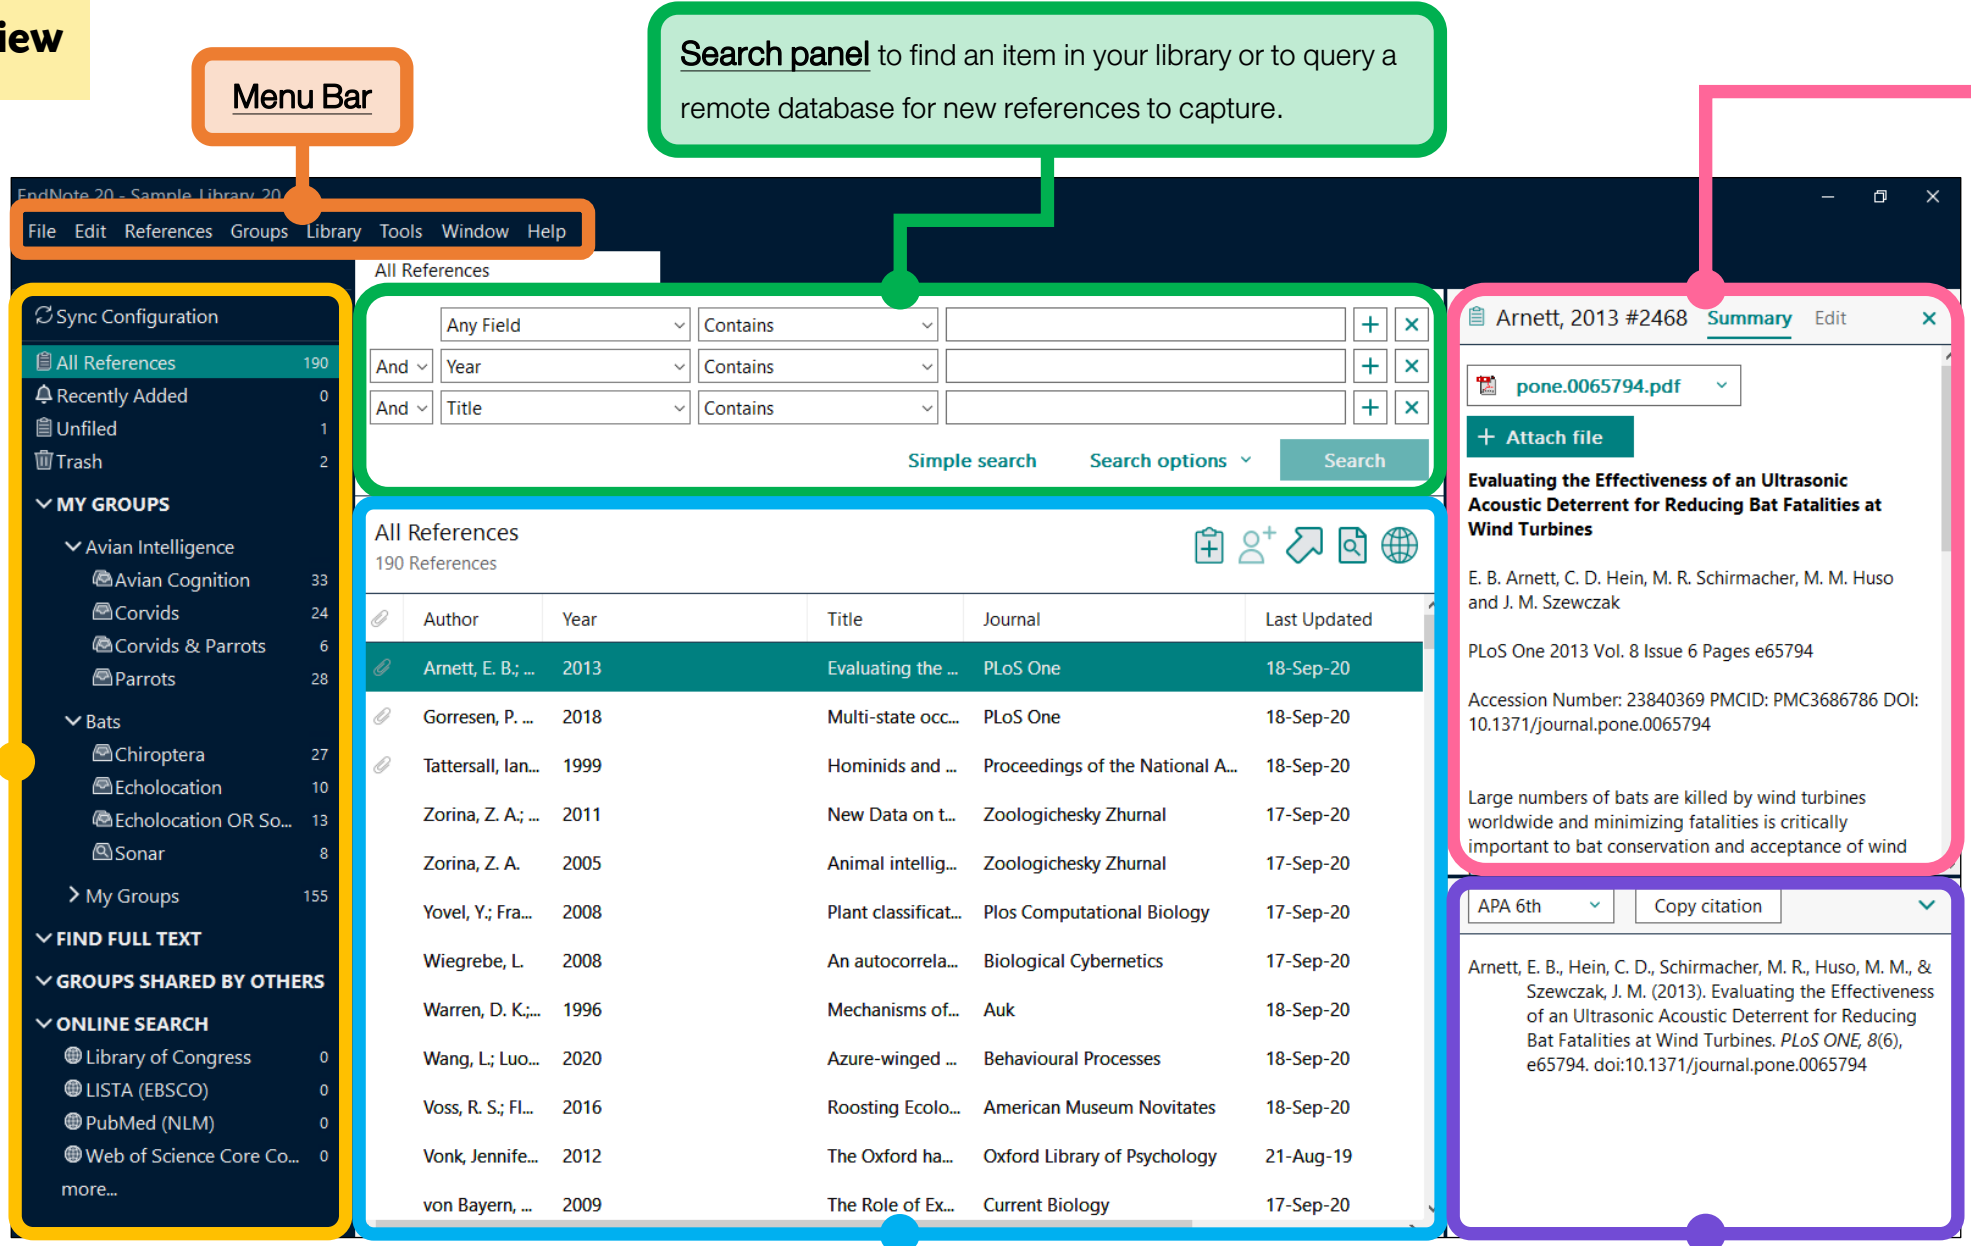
iew

Menu Bar

Search panel to find an item in your library or to query a remote database for new references to capture.

EndNote 20 - Sample Library 20

File Edit References Groups Library Tools Window Help

All References

Sync Configuration
All References 190
Recently Added 0
Unfiled 1
Trash 2
MY GROUPS
Avian Intelligence
Avian Cognition 33
Corvids 24
Corvids & Parrots 6
Parrots 28
Bats
Chiroptera 27
Echolocation 10
Echolocation OR So... 13
Sonar 8
My Groups 155
FIND FULL TEXT
GROUPS SHARED BY OTHERS
ONLINE SEARCH
Library of Congress 0
LISTA (EBSCO) 0
PubMed (NLM) 0
Web of Science Core Co... 0
more...

| | Any Field | Contains | | + | × |
|---|---|---|---|---|---|
| And | Year | Contains | | + | × |
| And | Title | Contains | | + | × |

Simple search Search options Search

All References
190 References

| Author | Year | Title | Journal | Last Updated |
|---|---|---|---|---|
| Arnett, E. B.; ... | 2013 | Evaluating the ... | PLoS One | 18-Sep-20 |
| Gorresen, P. ... | 2018 | Multi-state occ... | PLoS One | 18-Sep-20 |
| Tattersall, Ian... | 1999 | Hominids and ... | Proceedings of the National A... | 18-Sep-20 |
| Zorina, Z. A.; ... | 2011 | New Data on t... | Zoologichesky Zhurnal | 17-Sep-20 |
| Zorina, Z. A. | 2005 | Animal intellig... | Zoologichesky Zhurnal | 17-Sep-20 |
| Yovel, Y.; Fra... | 2008 | Plant classificat... | Plos Computational Biology | 17-Sep-20 |
| Wiegrebe, L. | 2008 | An autocorrela... | Biological Cybernetics | 17-Sep-20 |
| Warren, D. K.;... | 1996 | Mechanisms of... | Auk | 18-Sep-20 |
| Wang, L.; Luo... | 2020 | Azure-winged ... | Behavioural Processes | 18-Sep-20 |
| Voss, R. S.; Fl... | 2016 | Roosting Ecolo... | American Museum Novitates | 18-Sep-20 |
| Vonk, Jennife... | 2012 | The Oxford ha... | Oxford Library of Psychology | 21-Aug-19 |
| von Bayern, ... | 2009 | The Role of Ex... | Current Biology | 17-Sep-20 |

Arnett, 2013 #2468 Summary Edit

pone.0065794.pdf
+ Attach file

Evaluating the Effectiveness of an Ultrasonic Acoustic Deterrent for Reducing Bat Fatalities at Wind Turbines

E. B. Arnett, C. D. Hein, M. R. Schirmacher, M. M. Huso and J. M. Szewczak

PLoS One 2013 Vol. 8 Issue 6 Pages e65794

Accession Number: 23840369 PMCID: PMC3686786 DOI: 10.1371/journal.pone.0065794

Large numbers of bats are killed by wind turbines worldwide and minimizing fatalities is critically important to bat conservation and acceptance of wind

APA 6th Copy citation

Arnett, E. B., Hein, C. D., Schirmacher, M. R., Huso, M. M., & Szewczak, J. M. (2013). Evaluating the Effectiveness of an Ultrasonic Acoustic Deterrent for Reducing Bat Fatalities at Wind Turbines. PLoS ONE, 8(6), e65794. doi:10.1371/journal.pone.0065794